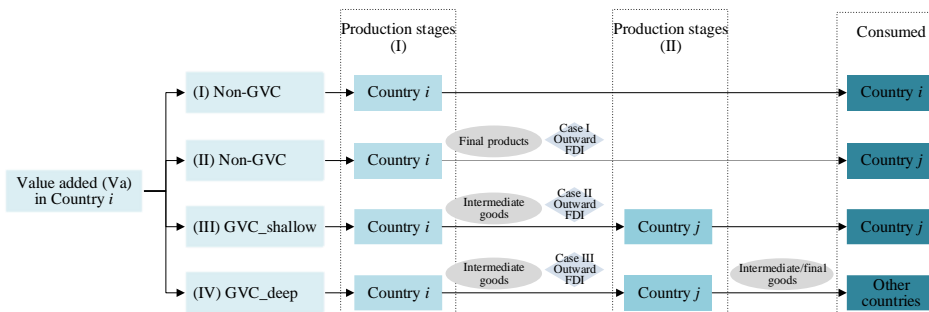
Production stages (I)

Production stages (II)

Consumed

Value added (Va) in Country $i$

(I) Non-GVC

Country $i$

Country $i$

(II) Non-GVC

Country $i$

Final products

Case I Outward FDI

Country $j$

(III) GVC_shallow

Country $i$

Intermediate goods

Case II Outward FDI

Country $j$

Country $j$

(IV) GVC_deep

Country $i$

Intermediate goods

Case III Outward FDI

Country $j$

Intermediate/final goods

Other countries